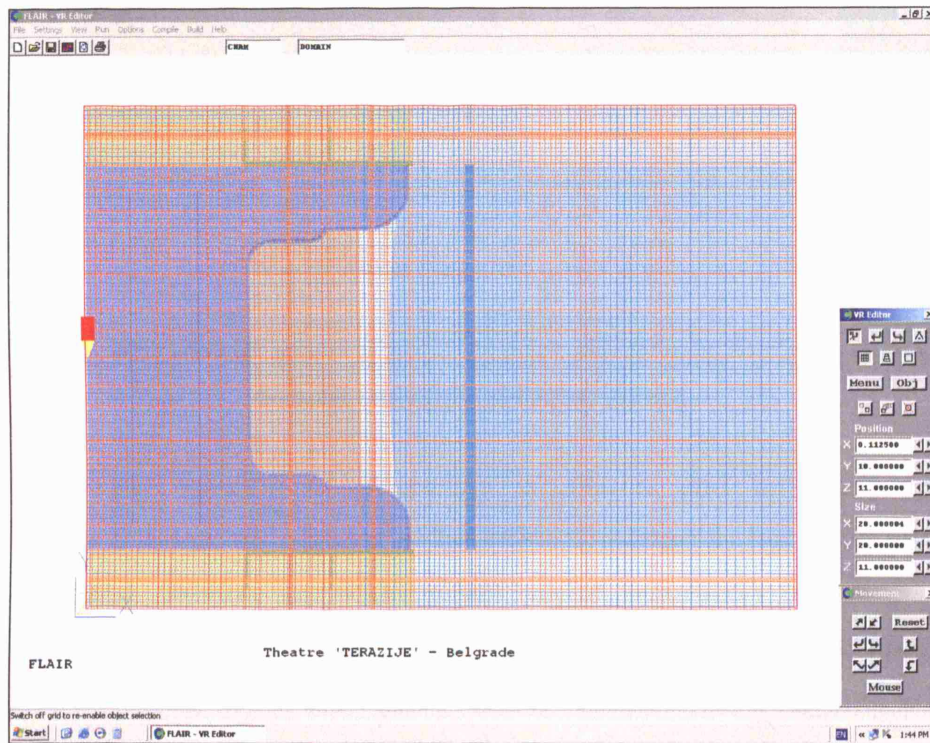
FLAIR - VR Editor

File Settings View Plan Options Compile Build Help

CHAM

DOMAIN

VR Editor

Menu Obj

Position

X 0.112500

Y 10.000000

Z 11.000000

Size

X 20.000004

Y 20.000000

Z 11.000000

Movement

Reset

Mouse

Theatre 'TERAZIJE' - Belgrade

FLAIR

Switch off grid to re-enable object selection

Start

FLAIR - VR Editor

EN

1:44 PM